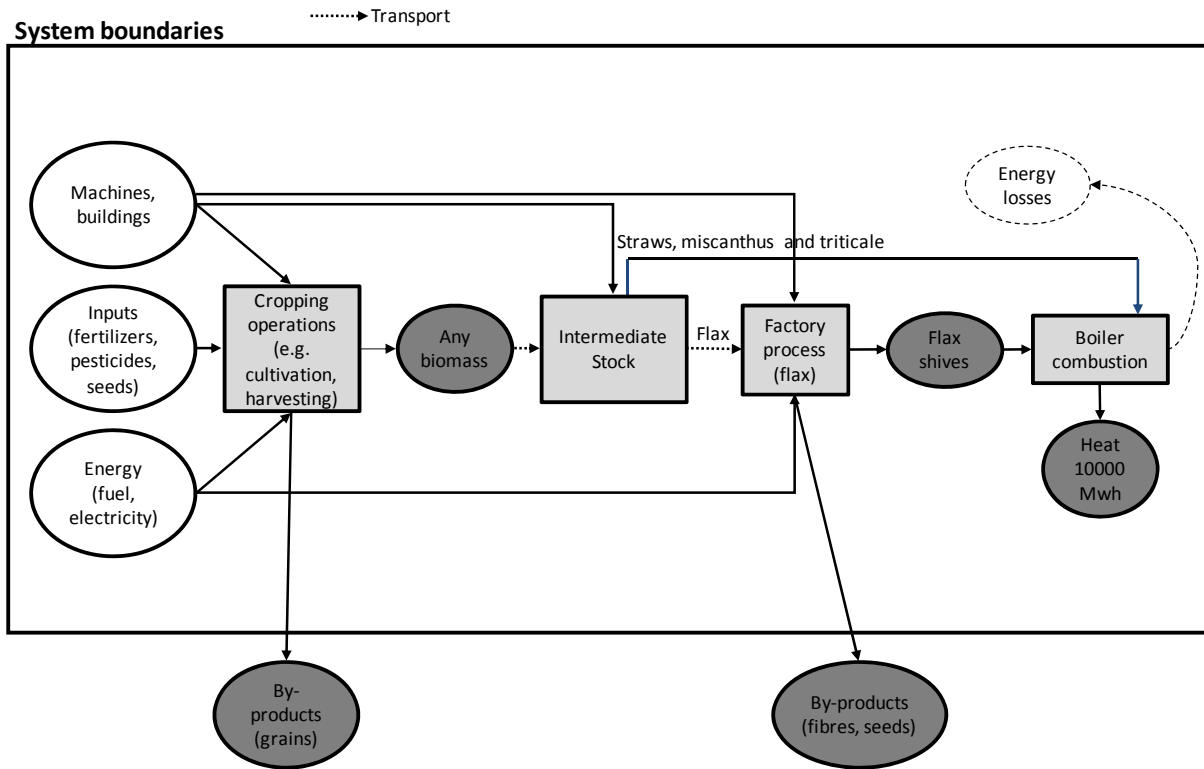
Transport

System boundaries

Machines, buildings

Inputs (fertilizers, pesticides, seeds)

Energy (fuel, electricity)

Cropping operations (e.g. cultivation, harvesting)

Any biomass

Intermediate Stock

Straws, miscanthus and triticale

Flax

Factory process (flax)

Flax shives

Boiler combustion

Energy losses

Heat 10000 Mwh

By-products (grains)

By-products (fibres, seeds)